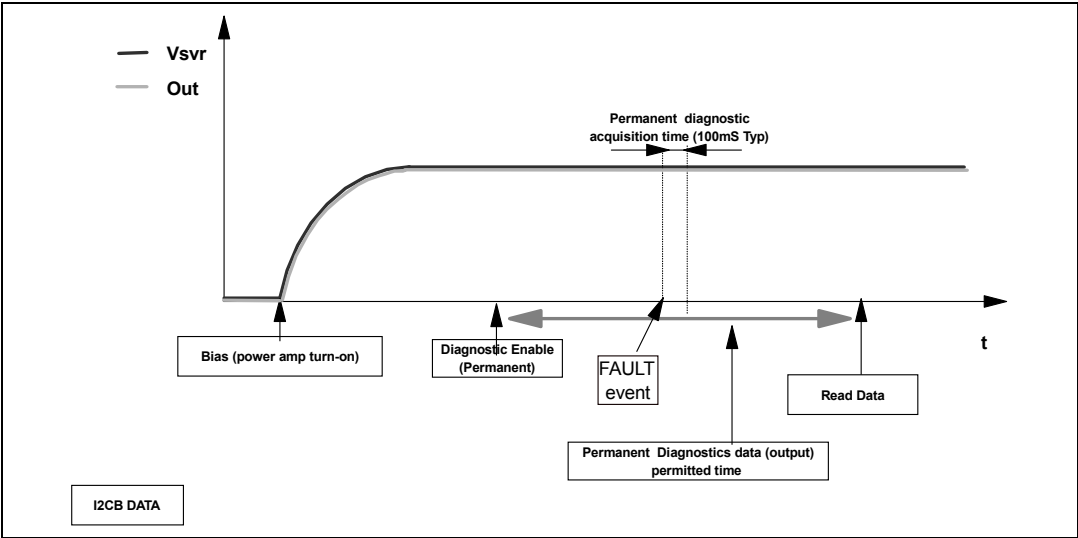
Vsvr

Out

Permanent diagnostic acquisition time (100mS Typ)

t

Bias (power amp turn-on)

Diagnostic Enable (Permanent)

FAULT event

Read Data

Permanent Diagnostics data (output) permitted time

I2CB DATA